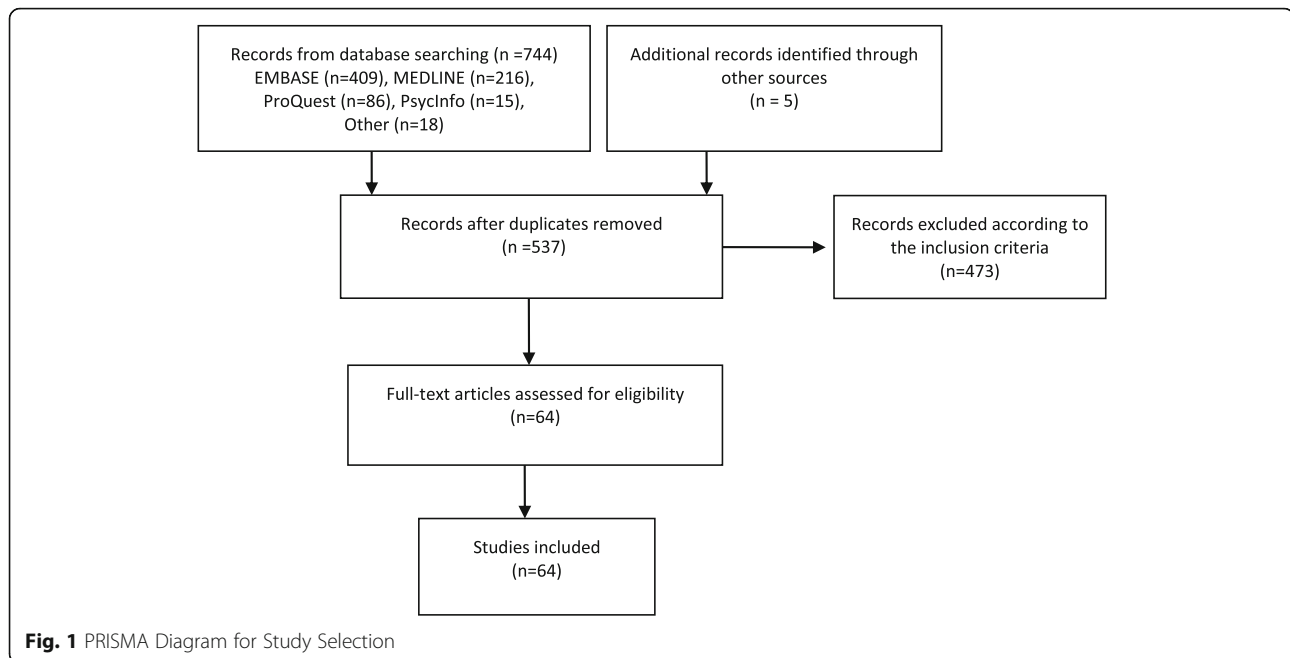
Records from database searching (n =744)
EMBASE (n=409), MEDLINE (n=216), ProQuest (n=86), PsycInfo (n=15), Other (n=18)

Additional records identified through other sources
(n = 5)

Records after duplicates removed
(n =537)

Records excluded according to the inclusion criteria
(n=473)

Full-text articles assessed for eligibility
(n=64)

Studies included
(n=64)

**Fig. 1** PRISMA Diagram for Study Selection